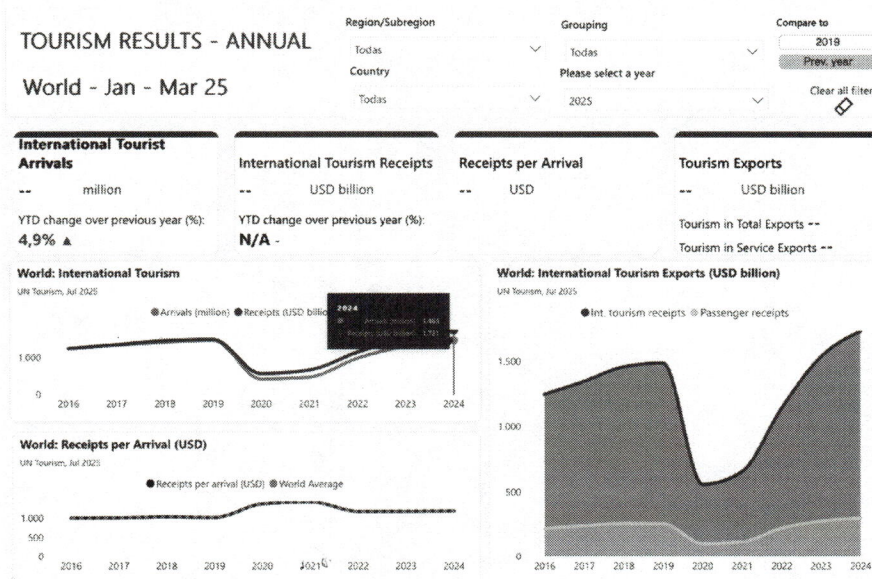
TOURISM RESULTS - ANNUAL

World - Jan - Mar 25

Region/Subregion
Todas
Country
Todas

Grouping
Todas
Please select a year
2025

Compare to
2019
Prev. year
Clear all filters

International Tourist Arrivals
-- million
YTD change over previous year (%):
4,9% ▲

International Tourism Receipts
-- USD billion
YTD change over previous year (%):
N/A -

Receipts per Arrival
-- USD

Tourism Exports
-- USD billion
Tourism in Total Exports --
Tourism in Service Exports --

World: International Tourism
UN Tourism, Jul 2025
● Arrivals (million) ● Receipts (USD billio
2024
Arrivals (million) 1.465
Receipts (USD billion) 1.721
1.000
0
2016 2017 2018 2019 2020 2021 2022 2023 2024

World: International Tourism Exports (USD billion)
UN Tourism, Jul 2025
● Int. tourism receipts ● Passenger receipts
1.500
1.000
500
0
2016 2017 2018 2019 2020 2021 2022 2023 2024

World: Receipts per Arrival (USD)
UN Tourism, Jul 2025
● Receipts per arrival (USD) ● World Average
1.000
500
0
2016 2017 2018 2019 2020 2021 2022 2023 2024